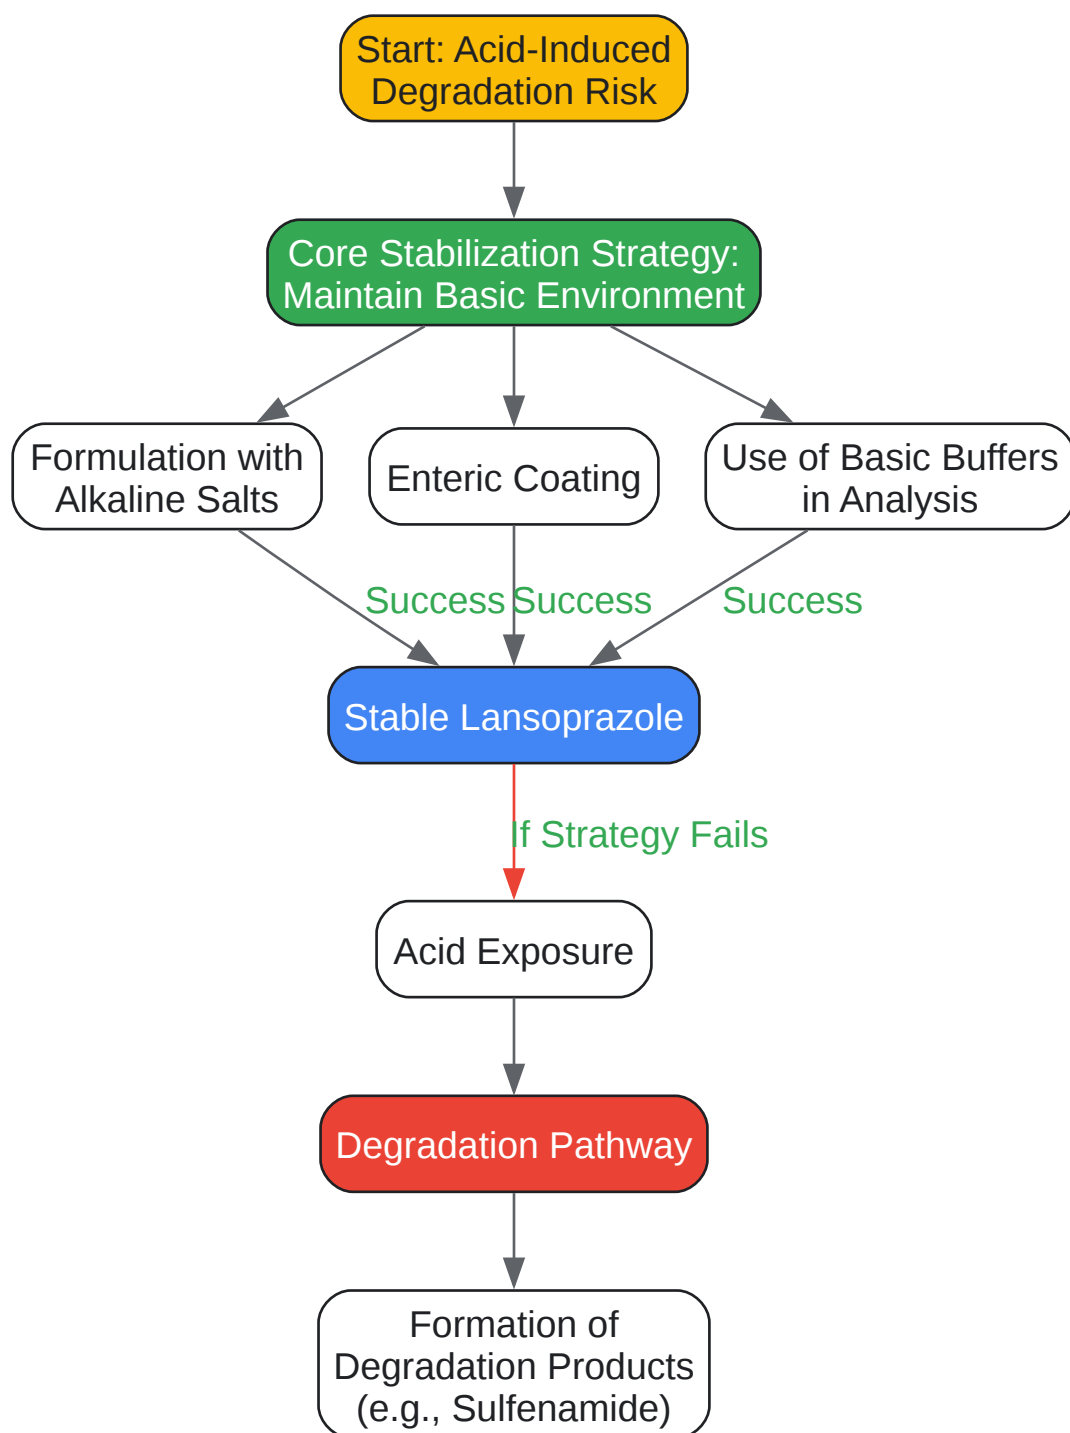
Start: Acid-Induced Degradation Risk

Core Stabilization Strategy: Maintain Basic Environment

Formulation with Alkaline Salts

Enteric Coating

Use of Basic Buffers in Analysis

Success

Success

Success

Stable Lansoprazole

If Strategy Fails

Acid Exposure

Degradation Pathway

Formation of Degradation Products (e.g., Sulfenamide)